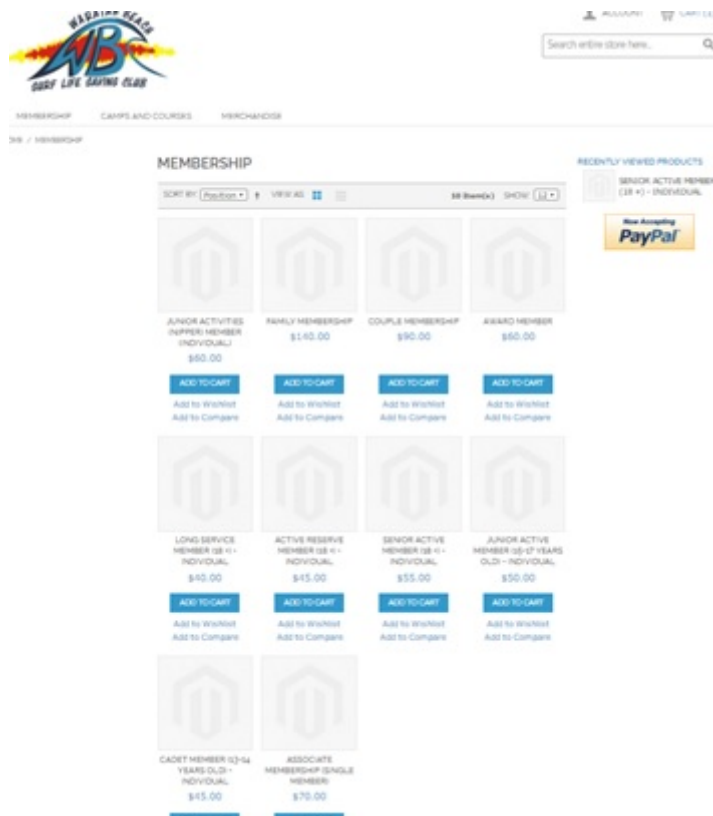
WARRIEWOOD BEACH
WB
SURF LIFE SAVING CLUB

ACCOUNT CART

Search entire store here...

MEMBERSHIP CAMPS AND COURSES MERCHANDISE

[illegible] / MEMBERSHIP

MEMBERSHIP

SORT BY Position VIEW AS

10 Item(s) SHOW 12

RECENTLY VIEWED PRODUCTS

SENIOR ACTIVE MEMBER (18 +) - INDIVIDUAL

Now Accepting PayPal

JUNIOR ACTIVITIES (NIPPER) MEMBER (INDIVIDUAL)
$60.00
ADD TO CART
Add to Wishlist
Add to Compare

FAMILY MEMBERSHIP
$140.00
ADD TO CART
Add to Wishlist
Add to Compare

COUPLE MEMBERSHIP
$90.00
ADD TO CART
Add to Wishlist
Add to Compare

AWARD MEMBER
$60.00
ADD TO CART
Add to Wishlist
Add to Compare

LONG SERVICE MEMBER (18 +) - INDIVIDUAL
$40.00
ADD TO CART
Add to Wishlist
Add to Compare

ACTIVE RESERVE MEMBER (18 +) - INDIVIDUAL
$45.00
ADD TO CART
Add to Wishlist
Add to Compare

SENIOR ACTIVE MEMBER (18 +) - INDIVIDUAL
$55.00
ADD TO CART
Add to Wishlist
Add to Compare

JUNIOR ACTIVE MEMBER (15-17 YEARS OLD) - INDIVIDUAL
$50.00
ADD TO CART
Add to Wishlist
Add to Compare

CADET MEMBER (13-14 YEARS OLD) - INDIVIDUAL
$45.00

ASSOCIATE MEMBERSHIP (SINGLE MEMBER)
$70.00